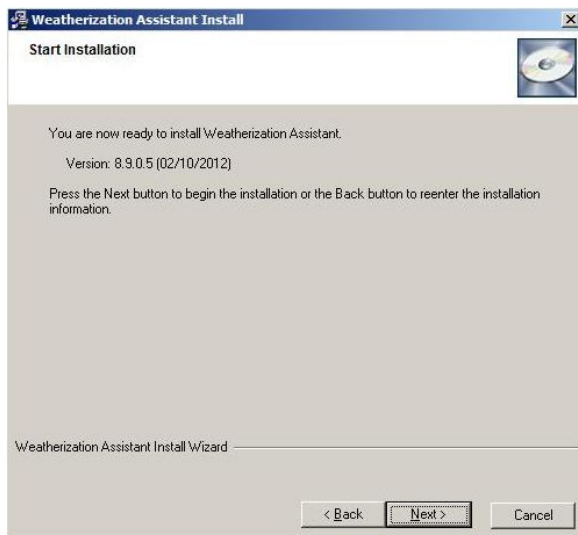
Weatherization Assistant Install

Start Installation

You are now ready to install Weatherization Assistant.

Version: 8.9.0.5 (02/10/2012)

Press the Next button to begin the installation or the Back button to reenter the installation information.

Weatherization Assistant Install Wizard

< Back

Next >

Cancel